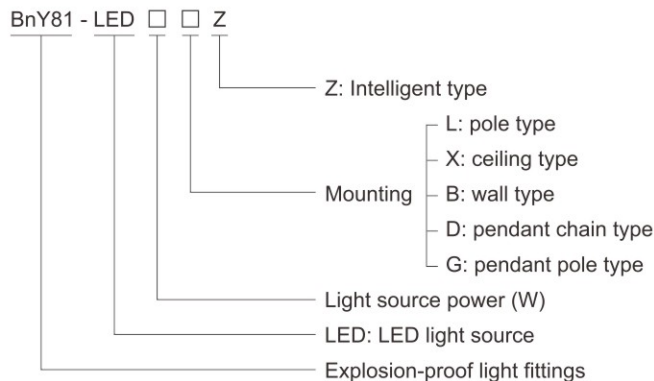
BnY81 - LED □ □ Z

Z: Intelligent type

Mounting

L: pole type

X: ceiling type

B: wall type

D: pendant chain type

G: pendant pole type

Light source power (W)

LED: LED light source

Explosion-proof light fittings